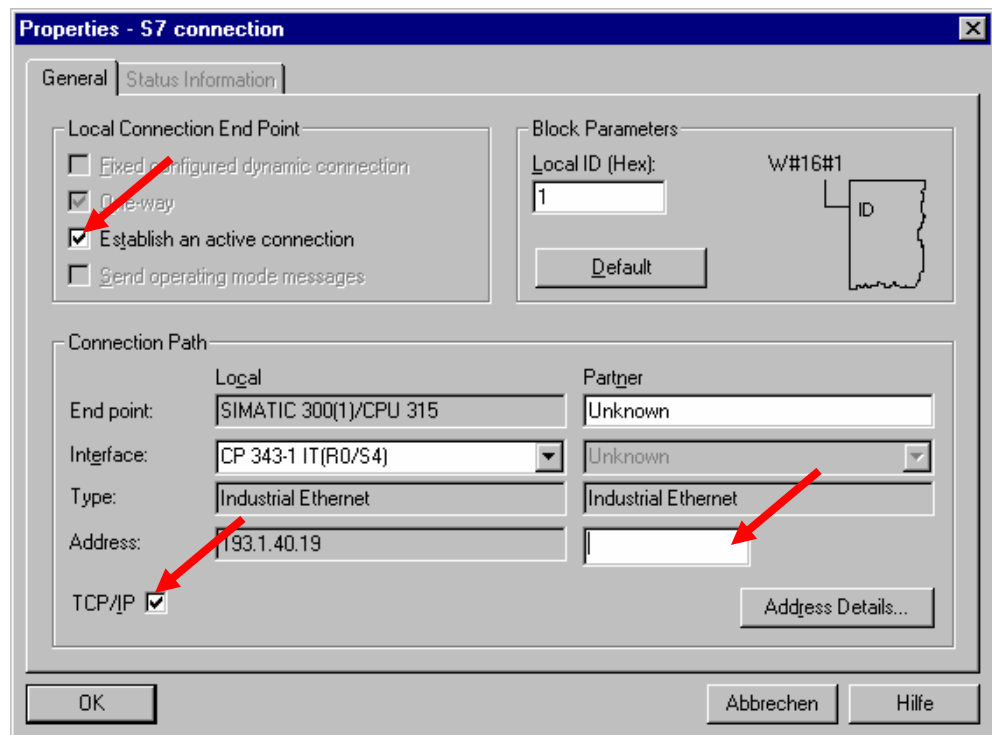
Properties - S7 connection

General | Status Information

Local Connection End Point

Fixed configured dynamic connection

One-way

Establish an active connection

Send operating mode messages

Block Parameters

Local ID (Hex):

1

W#16#1

ID

Default

Connection Path

Local

Partner

End point:

SIMATIC 300(1)/CPU 315

Unknown

Interface:

CP 343-1 IT(R0/S4)

Unknown

Type:

Industrial Ethernet

Industrial Ethernet

Address:

193.1.40.19

TCP/IP

Address Details...

OK

Abbrechen

Hilfe